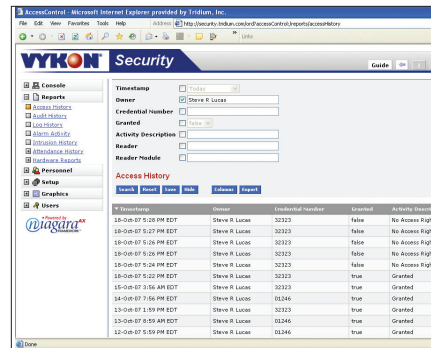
AccessControl - Microsoft Internet Explorer provided by Tridium, Inc.

File Edit View Favorites Tools Help Address http://security.tridium.com/ord?AccessControl|reports|accessHistory

Links

VYKON Security

Guide

Console
Reports
Access History
Audit History
Log History
Alarm Activity
Intrusion History
Attendance History
Hardware Reports
Personnel
Setup
Graphics
Users

Powered by niagara AX framework

Timestamp Today
Owner Steve R Lucas
Credential Number
Granted false
Activity Description
Reader
Reader Module

Access History

Search Reset Save Hide Columns Export

| Timestamp | Owner | Credential Number | Granted | Activity Descri |
|---|---|---|---|---|
| 18-Oct-07 5:28 PM EDT | Steve R Lucas | 32323 | false | No Access Righ |
| 18-Oct-07 5:27 PM EDT | Steve R Lucas | 32323 | false | No Access Righ |
| 18-Oct-07 5:26 PM EDT | Steve R Lucas | 32323 | false | No Access Righ |
| 18-Oct-07 5:26 PM EDT | Steve R Lucas | 32323 | false | No Access Righ |
| 18-Oct-07 5:24 PM EDT | Steve R Lucas | 32323 | false | No Access Righ |
| 18-Oct-07 5:22 PM EDT | Steve R Lucas | 32323 | true | Granted |
| 15-Oct-07 3:56 PM EDT | Steve R Lucas | 32323 | true | Granted |
| 14-Oct-07 7:56 PM EDT | Steve R Lucas | 01246 | true | Granted |
| 13-Oct-07 1:59 PM EDT | Steve R Lucas | 32323 | true | Granted |
| 13-Oct-07 8:59 AM EDT | Steve R Lucas | 01246 | true | Granted |
| 12-Oct-07 5:59 PM EDT | Steve R Lucas | 01246 | true | Granted |

Done